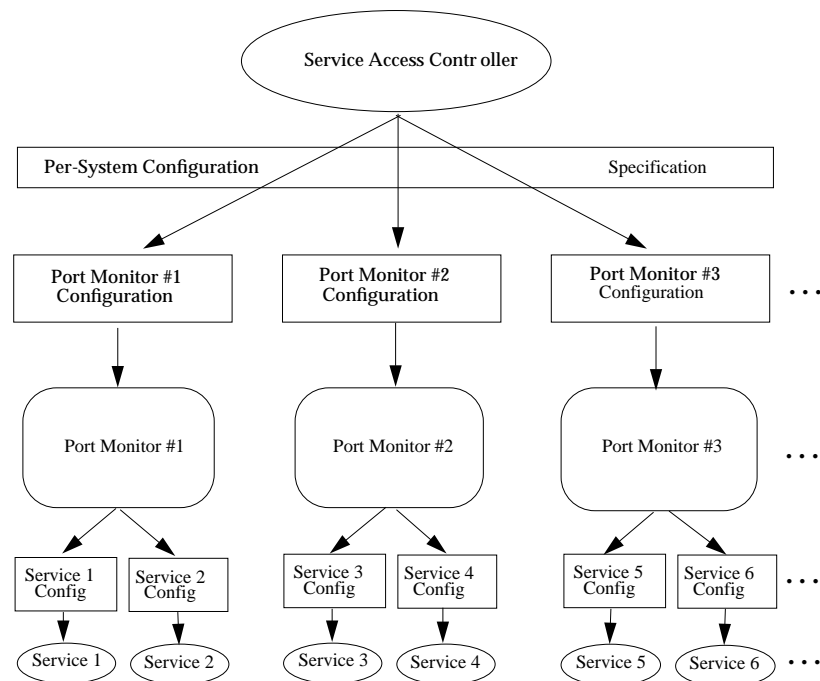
Service Access Contr oller

Per-System Configuration

Specification

Port Monitor #1 Configuration

Port Monitor #2 Configuration

Port Monitor #3 Configuration

. . .

Port Monitor #1

Port Monitor #2

Port Monitor #3

. . .

Service 1 Config

Service 2 Config

Service 3 Config

Service 4 Config

Service 5 Config

Service 6 Config

. . .

Service 1

Service 2

Service 3

Service 4

Service 5

Service 6

. . .